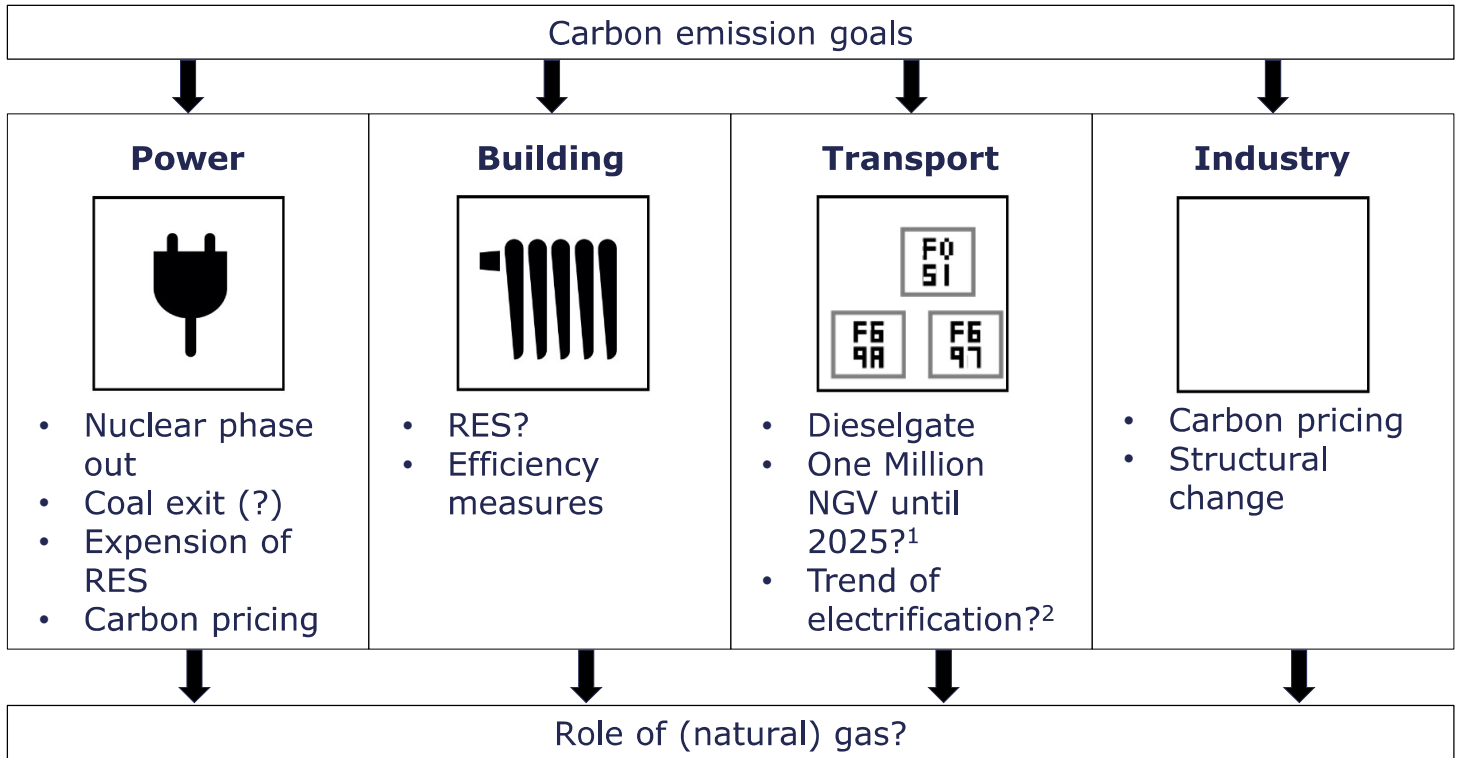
Carbon emission goals

**Power**

- Nuclear phase out
- Coal exit (?)
- Expension of RES
- Carbon pricing

**Building**

- RES?
- Efficiency measures

**Transport**

F0 51

F6 9A

F6 97

- Dieselgate
- One Million NGV until 2025?$^1$
- Trend of electrification?$^2$

**Industry**

- Carbon pricing
- Structural change

Role of (natural) gas?